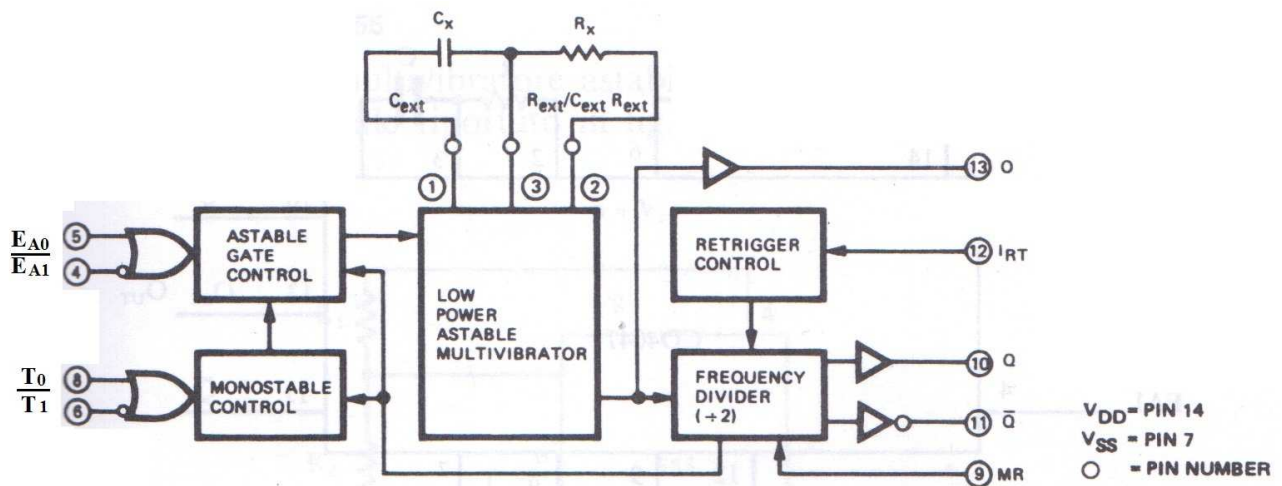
$C_X$

$R_X$

$C_{ext}$

$R_{ext}/C_{ext}$ $R_{ext}$

1

3

2

13 O

$E_{A0}$

$\overline{E_{A1}}$

5

4

ASTABLE GATE CONTROL

LOW POWER ASTABLE MULTIVIBRATOR

RETRIGGER CONTROL

12 $I_{RT}$

$T_0$

$\overline{T_1}$

8

6

MONOSTABLE CONTROL

FREQUENCY DIVIDER (÷2)

10 Q

11 $\overline{Q}$

9 MR

$V_{DD}$ = PIN 14

$V_{SS}$ = PIN 7

○ = PIN NUMBER